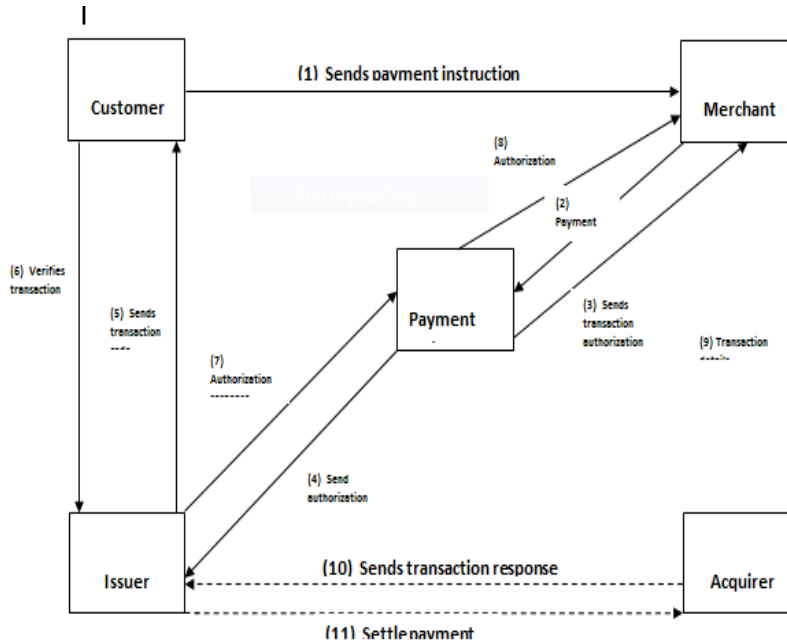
I

(1) Sends payment instruction

Customer

Merchant

(8) Authorization

Rectangular Snip

(2) Payment

(6) Verifies transaction

(5) Sends transaction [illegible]

Payment

(3) Sends transaction authorization

(9) Transaction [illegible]

(7) Authorization --------

(4) Send authorization

(10) Sends transaction response

Issuer

Acquirer

(11) Settle payment